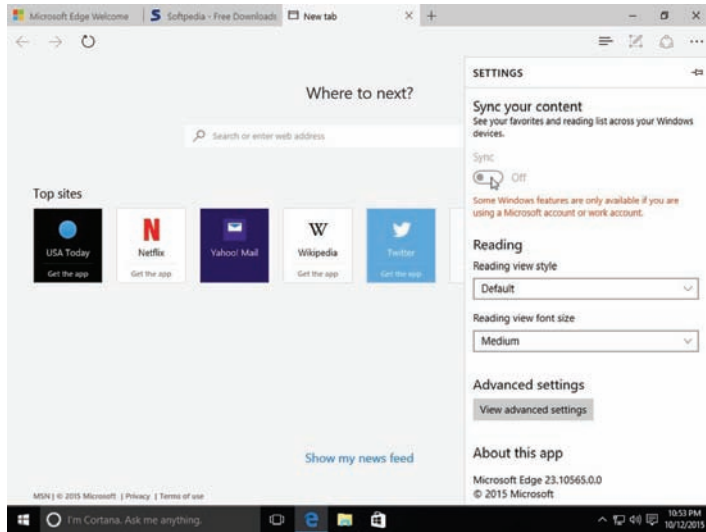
Microsoft Edge Welcome
Softpedia - Free Downloads
New tab

Where to next?

Search or enter web address

Top sites

USA Today
Get the app

N
Netflix
Get the app

Yahoo! Mail

W
Wikipedia
Get the app

Twitter
Get the app

Show my news feed

MSN | © 2015 Microsoft | Privacy | Terms of use

SETTINGS

Sync your content
See your favorites and reading list across your Windows devices.

Sync
Off

Some Windows features are only available if you are using a Microsoft account or work account.

Reading
Reading view style
Default
Reading view font size
Medium

Advanced settings
View advanced settings

About this app
Microsoft Edge 23.10565.0.0
© 2015 Microsoft

I'm Cortana. Ask me anything.

10:53 PM
10/12/2015